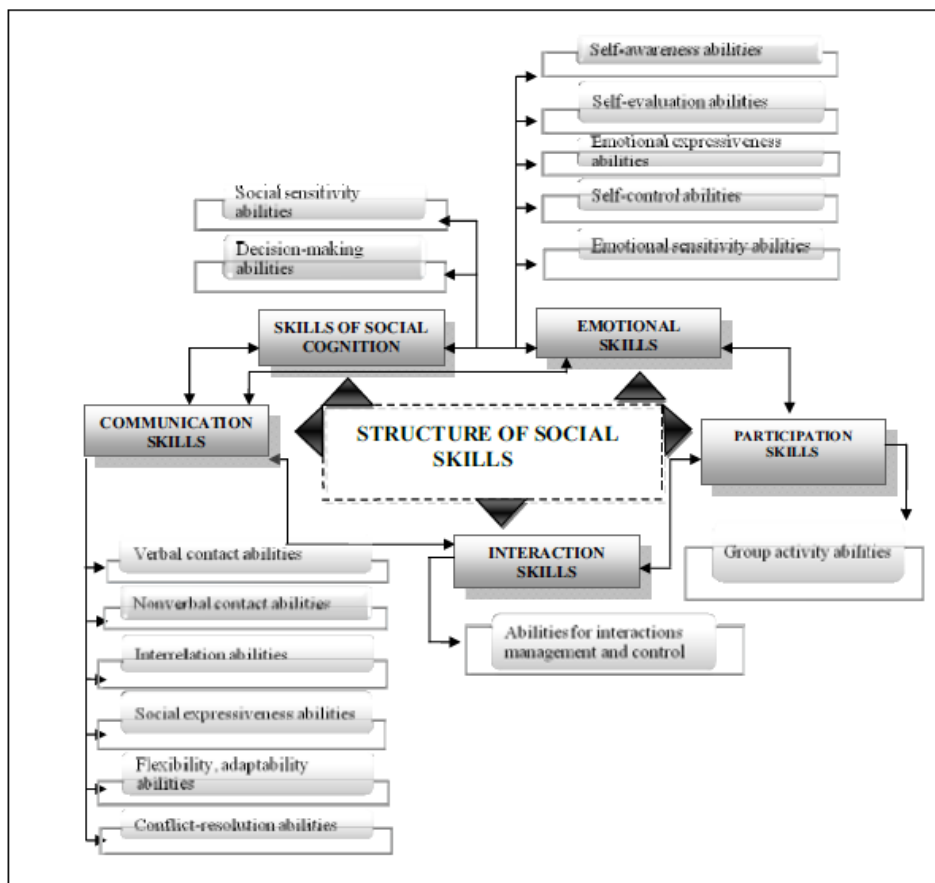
Self-awareness abilities

Self-evaluation abilities

Emotional expressiveness abilities

Self-control abilities

Emotional sensitivity abilities

Social sensitivity abilities

Decision-making abilities

SKILLS OF SOCIAL COGNITION

EMOTIONAL SKILLS

COMMUNICATION SKILLS

STRUCTURE OF SOCIAL SKILLS

PARTICIPATION SKILLS

INTERACTION SKILLS

Group activity abilities

Abilities for interactions management and control

Verbal contact abilities

Nonverbal contact abilities

Interrelation abilities

Social expressiveness abilities

Flexibility, adaptability abilities

Conflict-resolution abilities